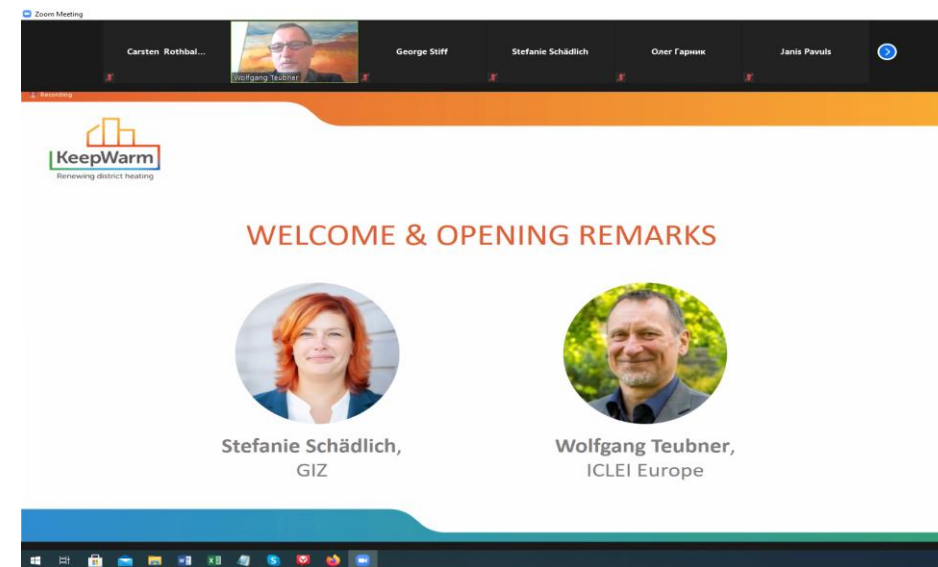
Zoom Meeting

Carsten Rothbal...

Wolfgang Teubner

George Stiff

Stefanie Schädlich

Олег Гарник

Janis Pavuls

Recording

KeepWarm
Renewing district heating

WELCOME & OPENING REMARKS

Stefanie Schädlich,
GIZ

Wolfgang Teubner,
ICLEI Europe